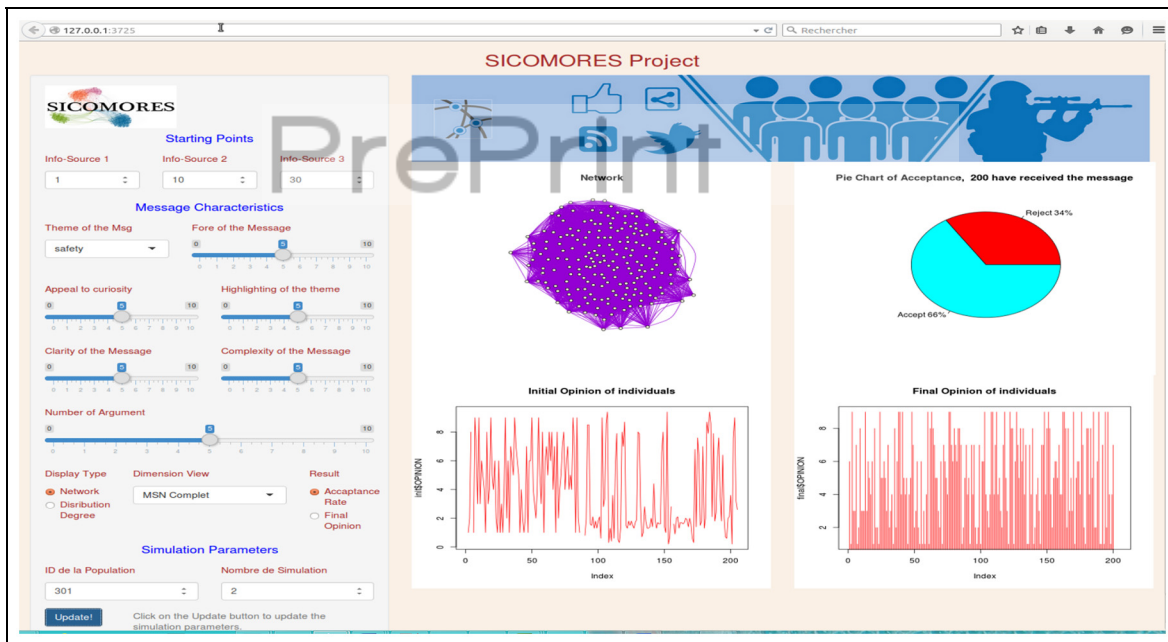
127.0.0.1:3725

Rechercher

SICOMORES Project

SICOMORES

PrePrint

Starting Points

Info-Source 1
1

Info-Source 2
10

Info-Source 3
30

Message Characteristics

Theme of the Msg
safety

Fore of the Message
0 5 10
0 1 2 3 4 5 6 7 8 9 10

Appeal to curiosity
0 5 10
0 1 2 3 4 5 6 7 8 9 10

Highlighting of the theme
0 5 10
0 1 2 3 4 5 6 7 8 9 10

Clarity of the Message
0 5 10
0 1 2 3 4 5 6 7 8 9 10

Complexity of the Message
0 5 10
0 1 2 3 4 5 6 7 8 9 10

Number of Argument
0 5 10
0 1 2 3 4 5 6 7 8 9 10

Display Type
Network
Distribution Degree

Dimension View
MSN Complet

Result
Accaptance Rate
Final Opinion

Simulation Parameters

ID de la Population
301

Nombre de Simulation
2

Update!

Click on the Update button to update the simulation parameters.

Network

Pie Chart of Acceptance, 200 have received the message

Reject 34%

Accept 66%

Initial Opinion of individuals

Init$OPINION

0 2 4 6 8

0 50 100 150 200

Index

Final Opinion of individuals

final$OPINION

2 4 6 8

0 50 100 150 200

Index